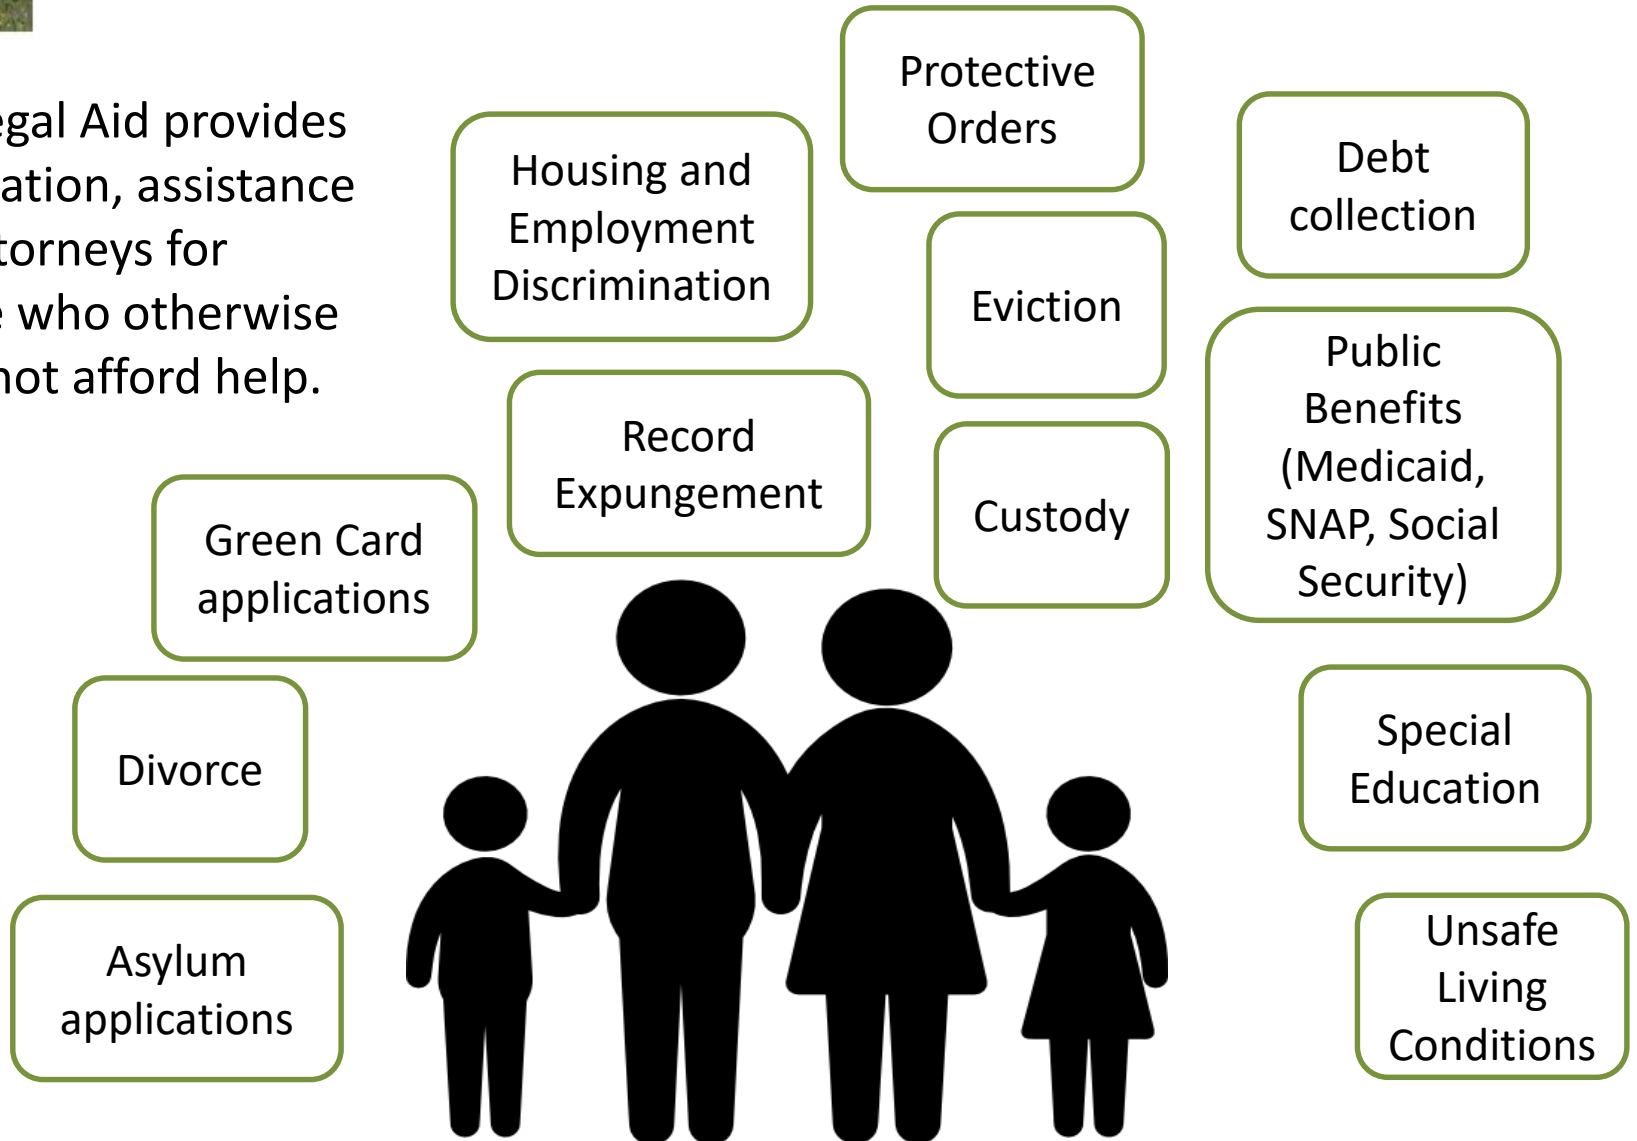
egal Aid provides ation, assistance torneys for e who otherwise not afford help.

Housing and Employment Discrimination

Protective Orders

Debt collection

Eviction

Public Benefits (Medicaid, SNAP, Social Security)

Record Expungement

Custody

Green Card applications

Divorce

Special Education

Asylum applications

Unsafe Living Conditions